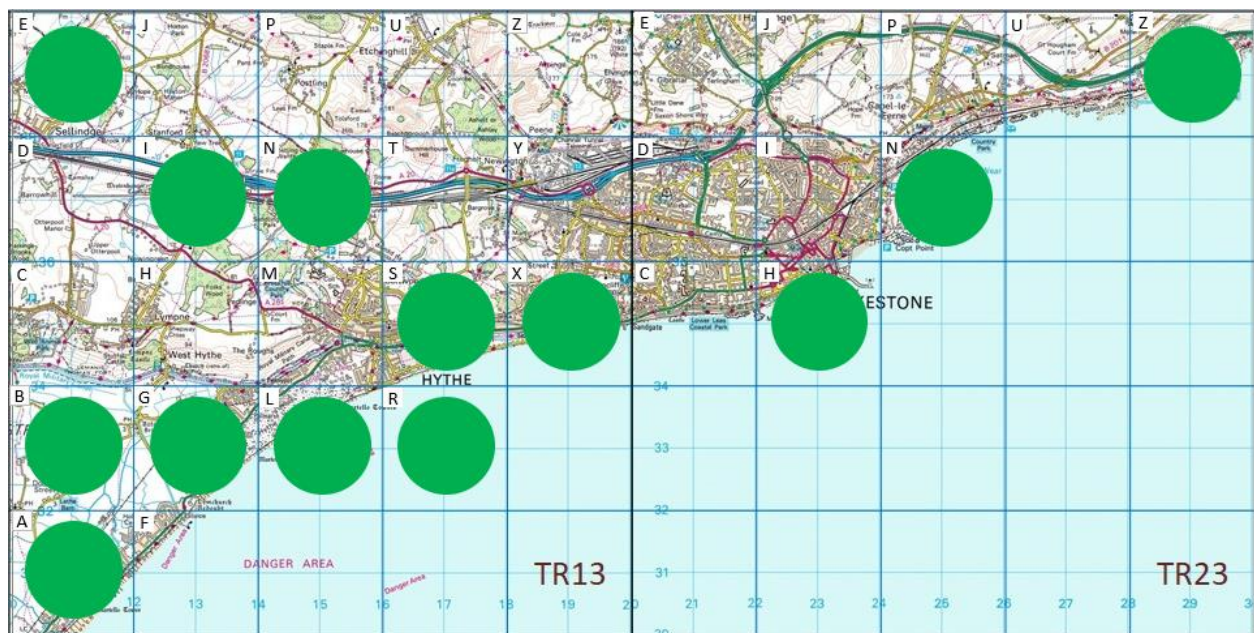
E J P U Z E J P U Z

D I N T Y D I N

C H M S X C H

B G L R

A F

Sellindge
Stanford
Postling
Etchinghill
Peene
Newington
Lympne
West Hythe
HYTHE
Sandgate
Lower Leas Coastal Park
KESTONE
Capel-le-Ferne
Copt Point
Country Park
DANGER AREA
Danger Area

TR13
TR23

12 13 14 15 16 17 18 19 20 21 22 23 24 25 26 27 28 29

34
33
32
31